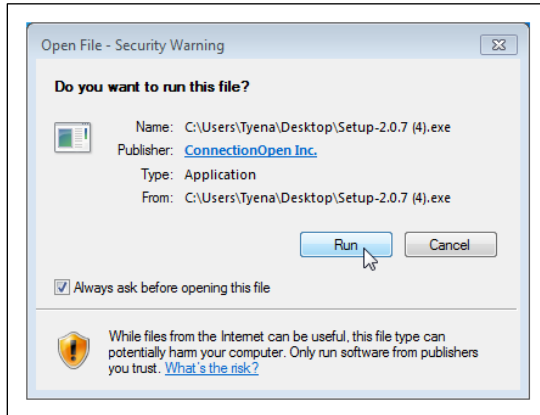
Open File - Security Warning

Do you want to run this file?

Name: C:\Users\Tyena\Desktop\Setup-2.0.7 (4).exe
Publisher: ConnectionOpen Inc.
Type: Application
From: C:\Users\Tyena\Desktop\Setup-2.0.7 (4).exe

Run
Cancel

Always ask before opening this file

While files from the Internet can be useful, this file type can potentially harm your computer. Only run software from publishers you trust. What's the risk?